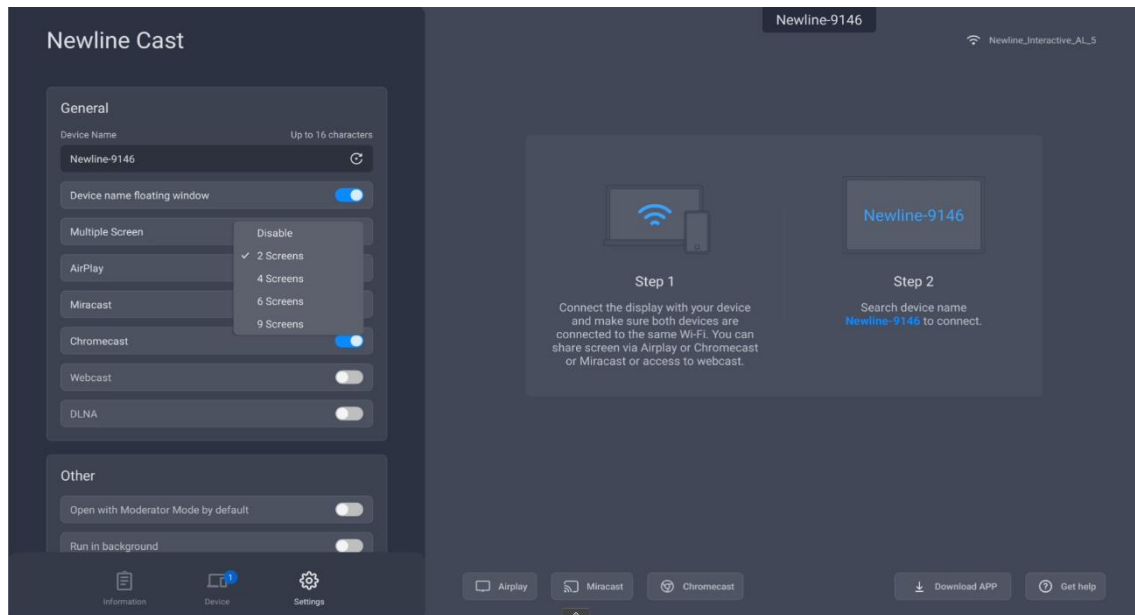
Newline Cast

General

Device Name

Up to 16 characters

Newline-9146

Device name floating window

Multiple Screen

Disable

✓ 2 Screens

4 Screens

6 Screens

9 Screens

AirPlay

Miracast

Chromecast

Webcast

DLNA

Other

Open with Moderator Mode by default

Run in background

Information

1

Device

Settings

Newline-9146

Newline_Interactive_AL_5

Step 1

Connect the display with your device and make sure both devices are connected to the same Wi-Fi. You can share screen via Airplay or Chromecast or Miracast or access to webcast.

Newline-9146

Step 2

Search device name Newline-9146 to connect.

Airplay

Miracast

Chromecast

Download APP

Get help